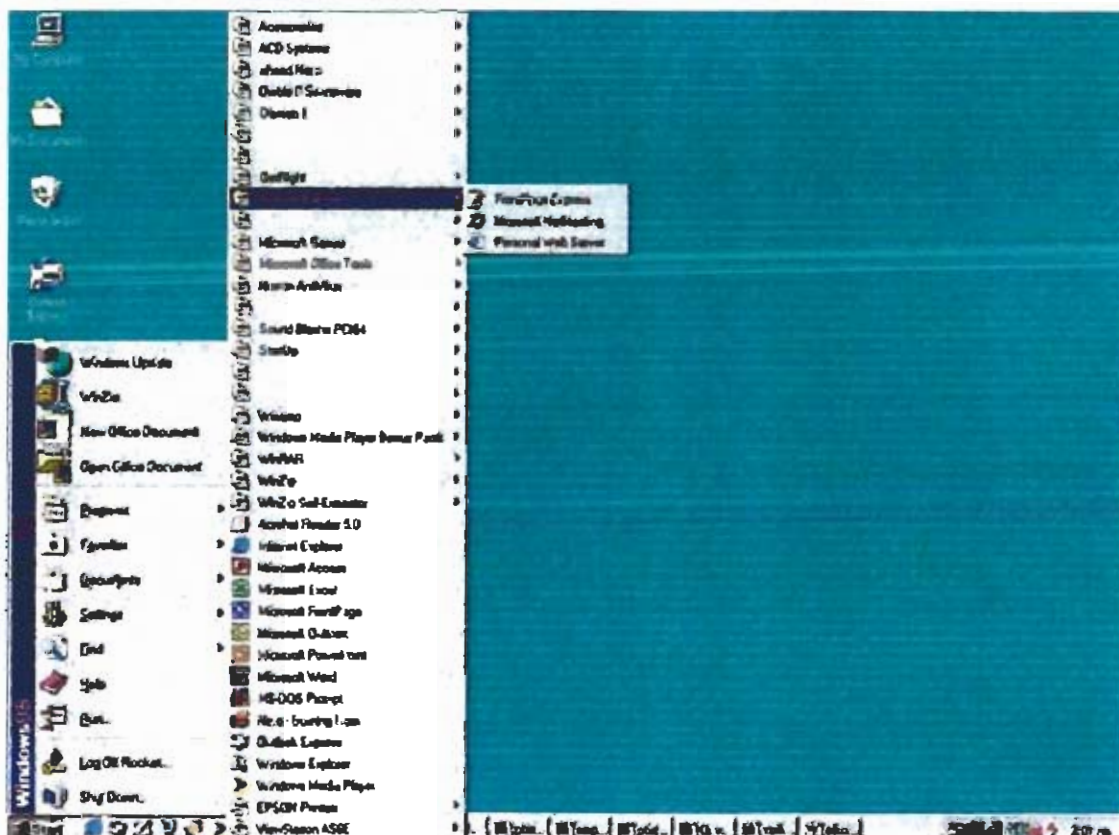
Accessories
ACD Systems
ahead Nero
Diablo II Sourcecode
Disney I
DeskRight
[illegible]
FrontPage Express
Microsoft NetMeeting
Personal Web Server
Microsoft Games
Microsoft Office Tools
Norton AntiVirus
Sound Blaster PCI64
StarOn
Windows Update
WinZip
New Office Document
Open Office Document
Programs
Favorites
Documents
Settings
Find
Help
Run...
Log Off Rocket...
Shut Down...
Winamp
Windows Media Player Bonus Pack
WinRAR
WinZip
WinZip Self-Extractor
Acrobat Reader 5.0
Internet Explorer
Microsoft Access
Microsoft Excel
Microsoft FrontPage
Microsoft Outlook
Microsoft PowerPoint
Microsoft Word
MS-DOS Prompt
Nero - Burning Rom
Outlook Express
Windows Explorer
Windows Media Player
EPSON Printer
ViewSonic A56E
Windows98
Start
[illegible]